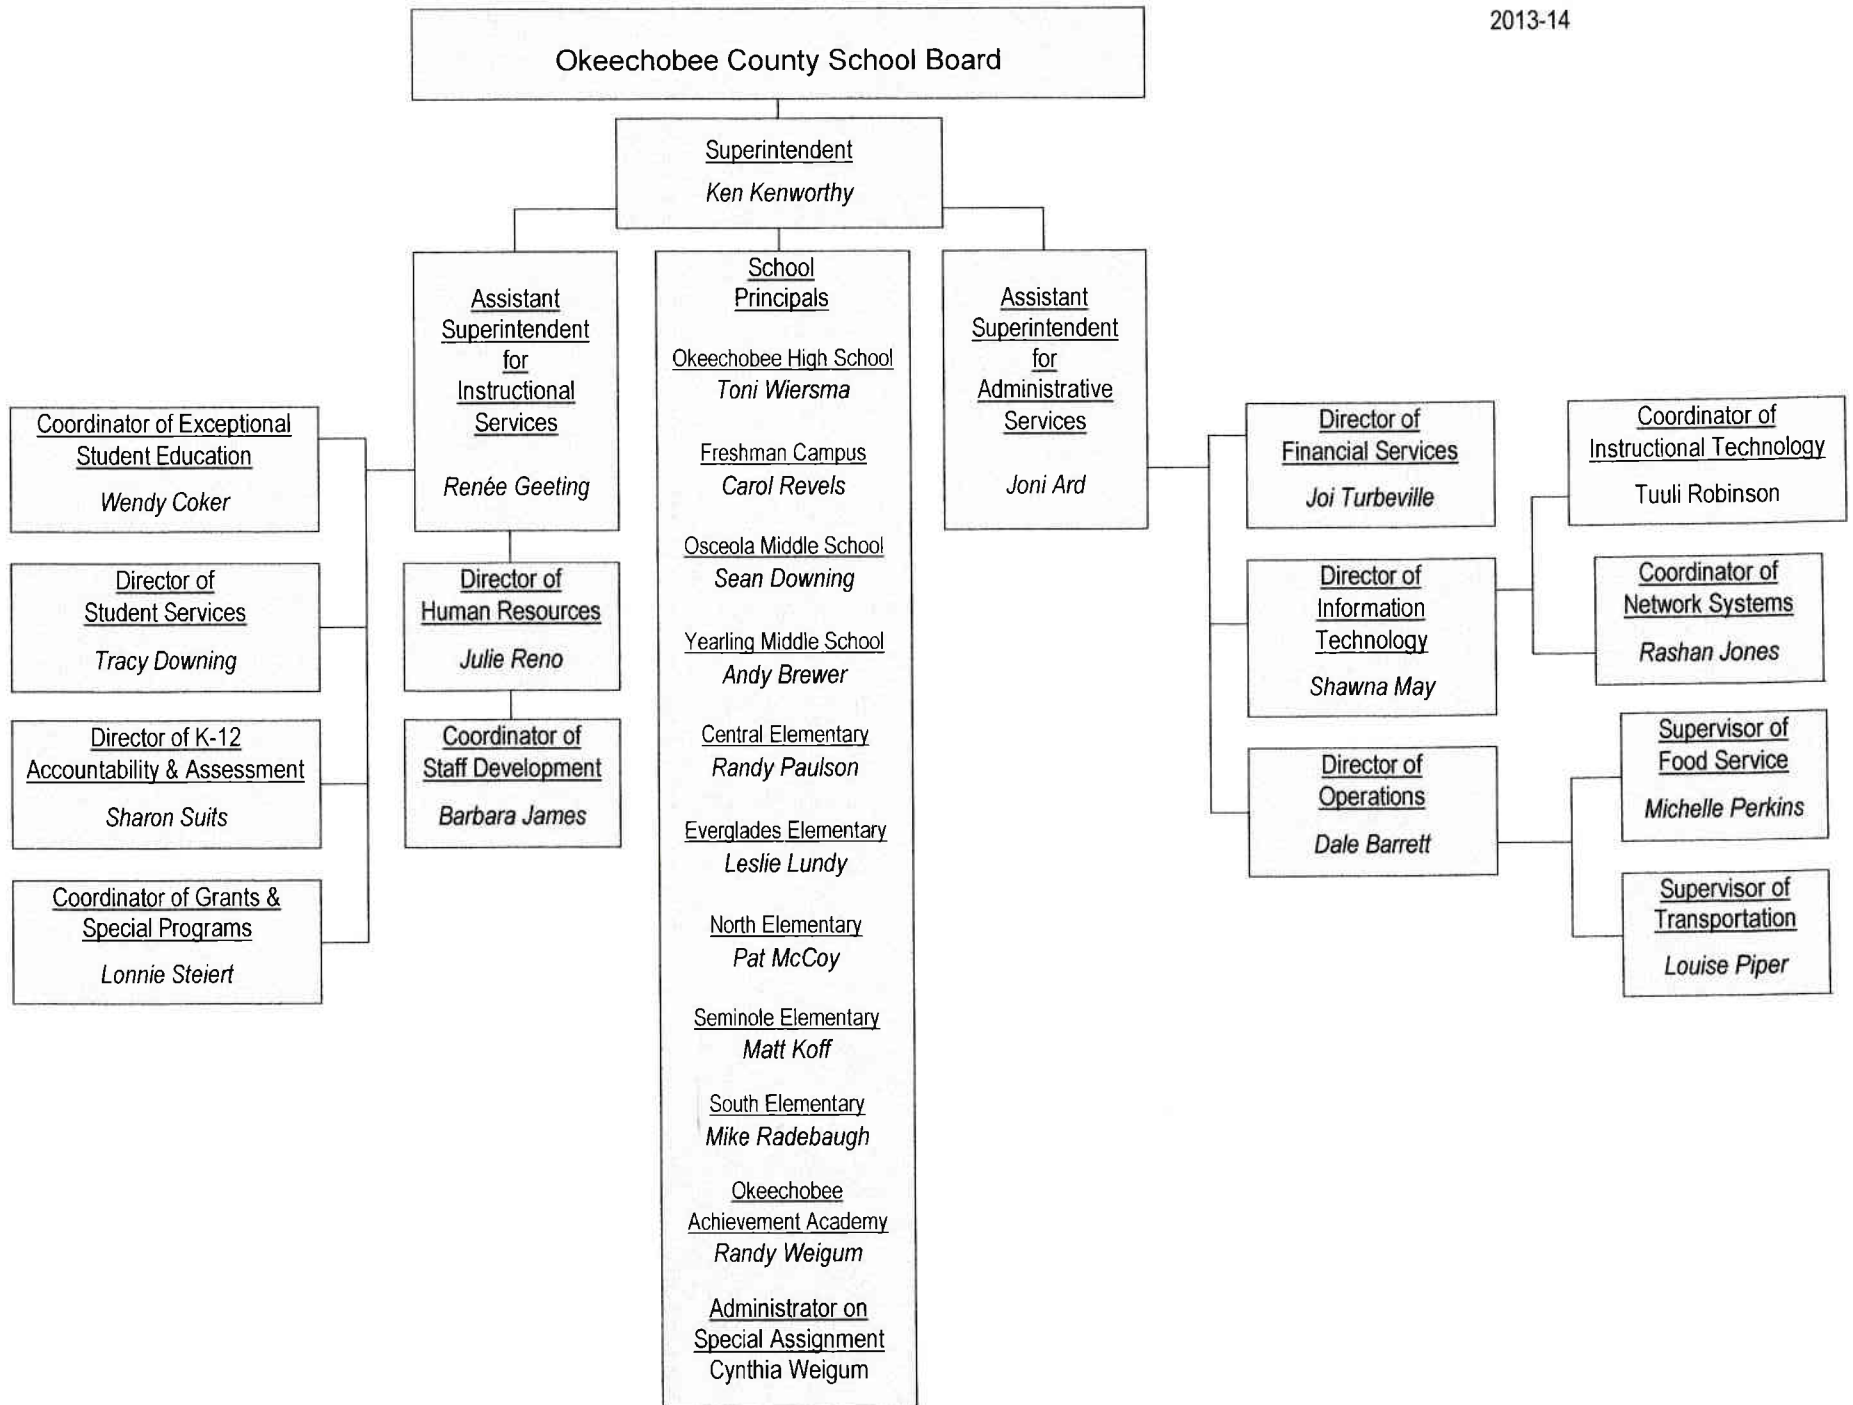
2013-14

Okeechobee County School Board

Superintendent
Ken Kenworthy

Assistant Superintendent for Instructional Services
Renée Geeting

School Principals

Okeechobee High School
Toni Wiersma

Freshman Campus
Carol Revels

Osceola Middle School
Sean Downing

Yearling Middle School
Andy Brewer

Central Elementary
Randy Paulson

Everglades Elementary
Leslie Lundy

North Elementary
Pat McCoy

Seminole Elementary
Matt Koff

South Elementary
Mike Radebaugh

Okeechobee Achievement Academy
Randy Weigum

Administrator on Special Assignment
Cynthia Weigum

Assistant Superintendent for Administrative Services
Joni Ard

Coordinator of Exceptional Student Education
Wendy Coker

Director of Student Services
Tracy Downing

Director of K-12 Accountability & Assessment
Sharon Suits

Coordinator of Grants & Special Programs
Lonnie Steiert

Director of Human Resources
Julie Reno

Coordinator of Staff Development
Barbara James

Director of Financial Services
Joi Turbeville

Director of Information Technology
Shawna May

Director of Operations
Dale Barrett

Coordinator of Instructional Technology
Tuuli Robinson

Coordinator of Network Systems
Rashan Jones

Supervisor of Food Service
Michelle Perkins

Supervisor of Transportation
Louise Piper